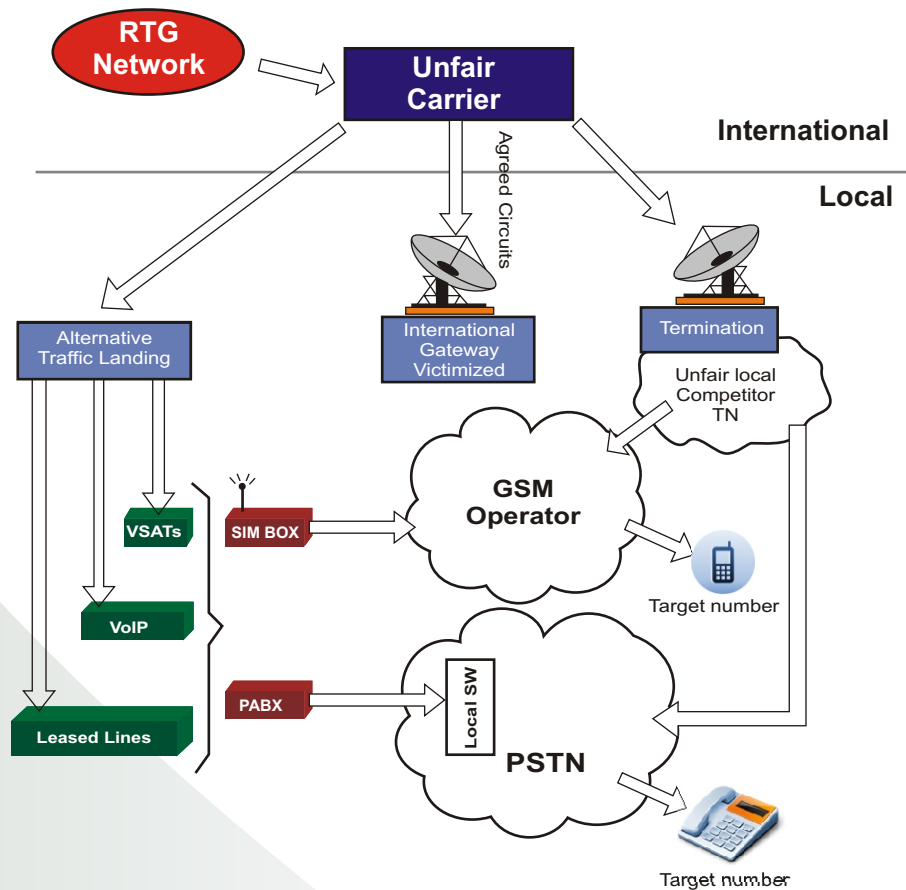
RTG Network

Unfair Carrier

International

Local

Agreed Circuits

Alternative Traffic Landing

International Gateway Victimized

Termination

Unfair local Competitor TN

GSM Operator

VSATs

SIM BOX

Target number

VoIP

Leased Lines

PABX

Local SW

PSTN

Target number